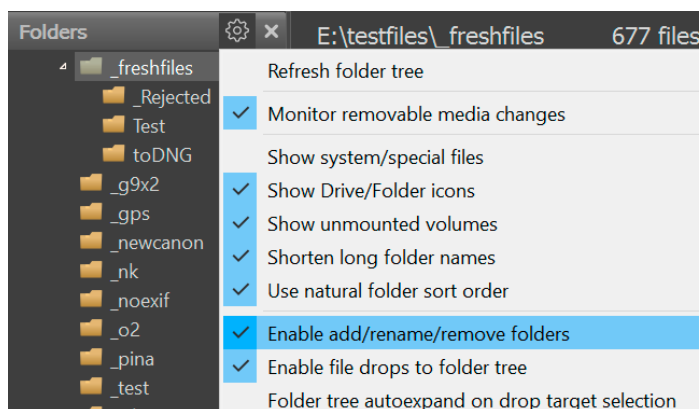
Folders

E:\testfiles\_freshfiles

677 files

_freshfiles
_Rejected
Test
toDNG
_g9x2
_gps
_newcanon
_nk
_noexif
_o2
_pina
_test

Refresh folder tree
Monitor removable media changes
Show system/special files
Show Drive/Folder icons
Show unmounted volumes
Shorten long folder names
Use natural folder sort order
Enable add/rename/remove folders
Enable file drops to folder tree
Folder tree autoexpand on drop target selection